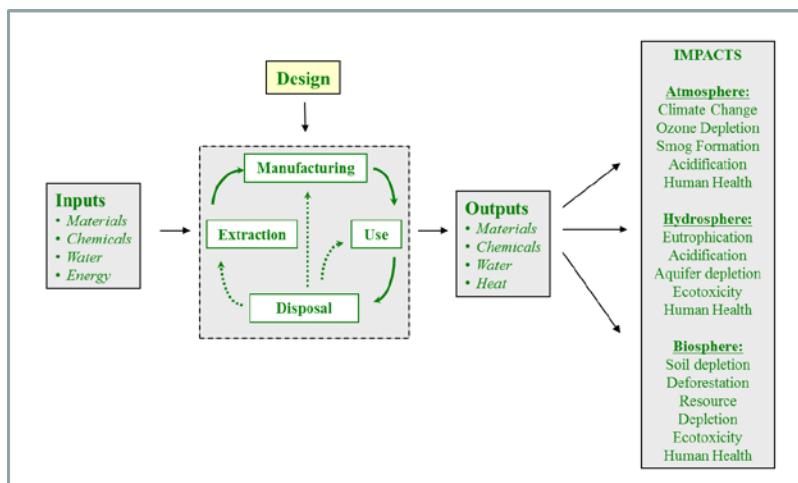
Design

Inputs
• Materials
• Chemicals
• Water
• Energy

Manufacturing

Extraction

Use

Disposal

Outputs
• Materials
• Chemicals
• Water
• Heat

IMPACTS

Atmosphere:
Climate Change
Ozone Depletion
Smog Formation
Acidification
Human Health

Hydrosphere:
Eutrophication
Acidification
Aquifer depletion
Ecotoxicity
Human Health

Biosphere:
Soil depletion
Deforestation
Resource
Depletion
Ecotoxicity
Human Health